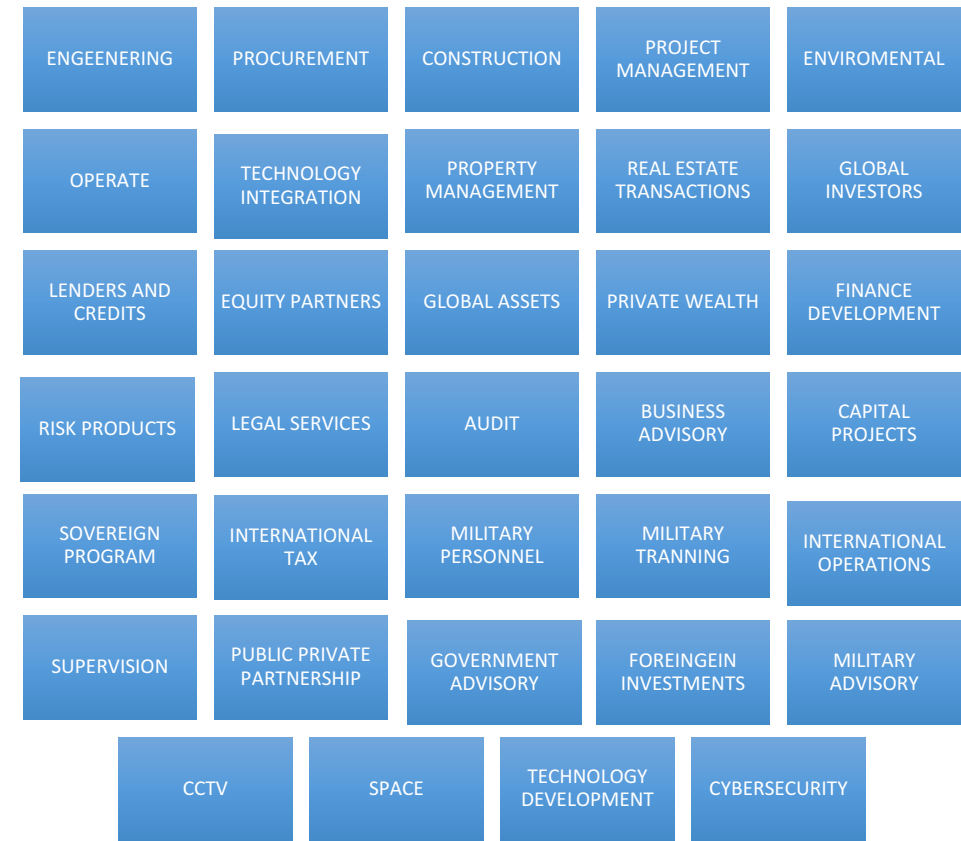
ENGEENERING

PROCUREMENT

CONSTRUCTION

PROJECT MANAGEMENT

ENVIROMENTAL

OPERATE

TECHNOLOGY INTEGRATION

PROPERTY MANAGEMENT

REAL ESTATE TRANSACTIONS

GLOBAL INVESTORS

LENDERS AND CREDITS

EQUITY PARTNERS

GLOBAL ASSETS

PRIVATE WEALTH

FINANCE DEVELOPMENT

RISK PRODUCTS

LEGAL SERVICES

AUDIT

BUSINESS ADVISORY

CAPITAL PROJECTS

SOVEREIGN PROGRAM

INTERNATIONAL TAX

MILITARY PERSONNEL

MILITARY TRANNING

INTERNATIONAL OPERATIONS

SUPERVISION

PUBLIC PRIVATE PARTNERSHIP

GOVERNMENT ADVISORY

FOREINGEIN INVESTMENTS

MILITARY ADVISORY

CCTV

SPACE

TECHNOLOGY DEVELOPMENT

CYBERSECURITY